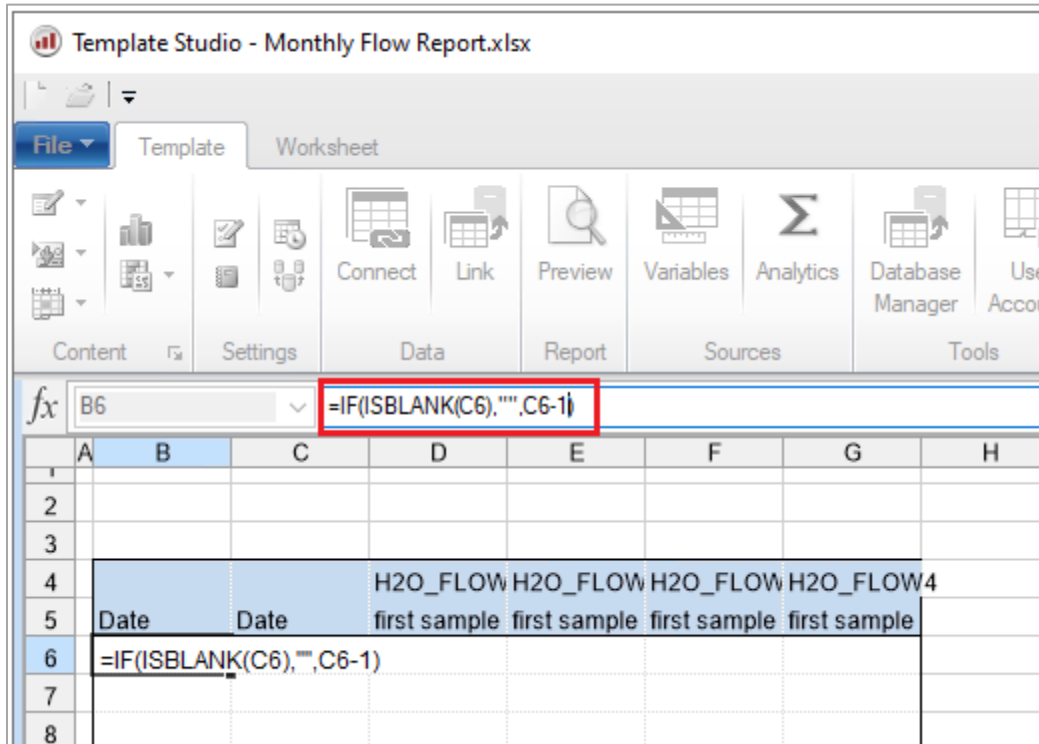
Template Studio - Monthly Flow Report.xlsx

File Template Worksheet

Connect Link Preview Variables Analytics Database Manager Use Acco

Content Settings Data Report Sources Tools

fx B6 =IF(ISBLANK(C6),"",C6-1)

| | A | B | C | D | E | F | G | H |
|---|---|---|---|---|---|---|---|---|
| 2 | | | | | | | | |
| 3 | | | | | | | | |
| 4 | | | | H2O_FLOW | H2O_FLOW | H2O_FLOW | H2O_FLOW4 | |
| 5 | | Date | Date | first sample | first sample | first sample | first sample | |
| 6 | | =IF(ISBLANK(C6),"",C6-1) | | | | | | |
| 7 | | | | | | | | |
| 8 | | | | | | | | |